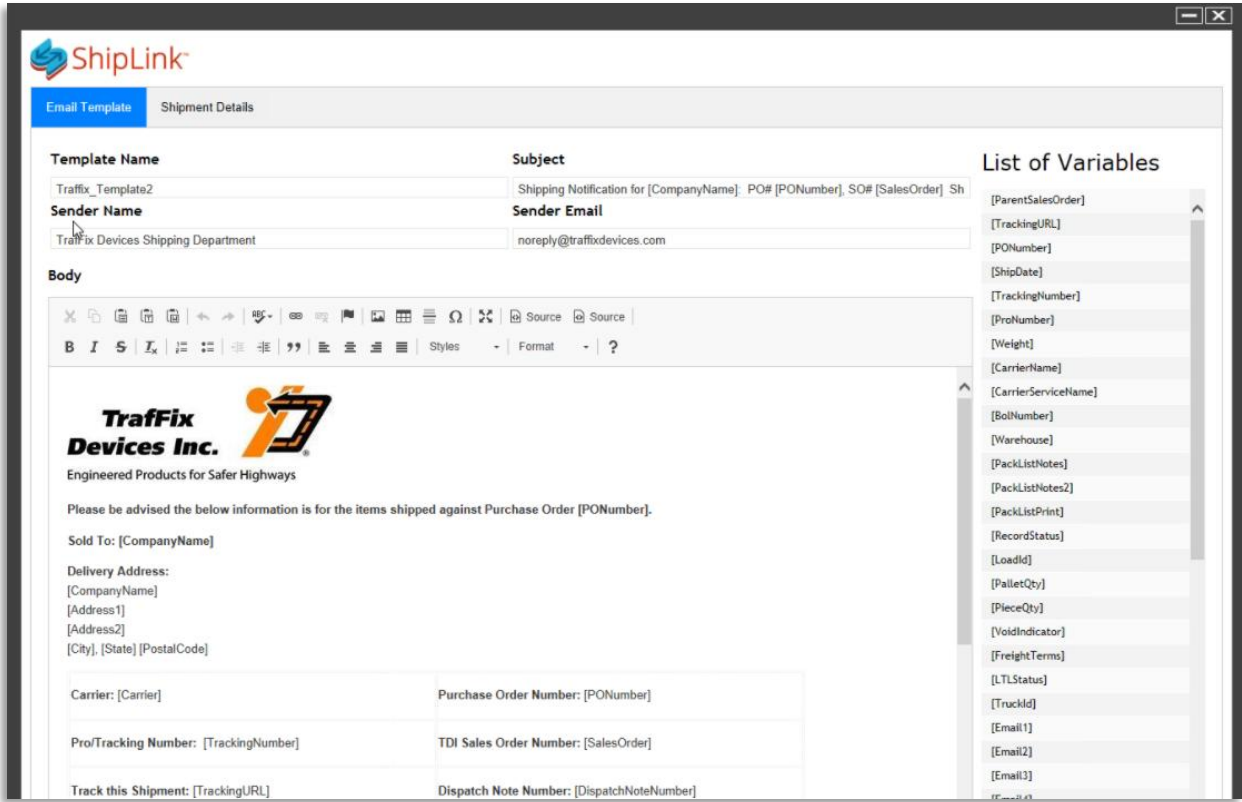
ShipLink

Email Template
Shipment Details

Template Name
Traffix_Template2

Subject
Shipping Notification for [CompanyName]: PO# [PONumber], SO# [SalesOrder] Sh

Sender Name
TrafFix Devices Shipping Department

Sender Email
noreply@traffixdevices.com

Body

Source Source

B I S $I_x$ 99 Styles Format ?

TrafFix Devices Inc.
Engineered Products for Safer Highways

Please be advised the below information is for the items shipped against Purchase Order [PONumber].

Sold To: [CompanyName]

Delivery Address:
[CompanyName]
[Address1]
[Address2]
[City], [State] [PostalCode]

| Carrier: [Carrier] | Purchase Order Number: [PONumber] |
|---|---|
| Pro/Tracking Number: [TrackingNumber] | TDI Sales Order Number: [SalesOrder] |
| Track this Shipment: [TrackingURL] | Dispatch Note Number: [DispatchNoteNumber] |

List of Variables
[ParentSalesOrder]
[TrackingURL]
[PONumber]
[ShipDate]
[TrackingNumber]
[ProNumber]
[Weight]
[CarrierName]
[CarrierServiceName]
[BolNumber]
[Warehouse]
[PackListNotes]
[PackListNotes2]
[PackListPrint]
[RecordStatus]
[LoadId]
[PalletQty]
[PieceQty]
[VoidIndicator]
[FreightTerms]
[LTLStatus]
[TruckId]
[Email1]
[Email2]
[Email3]
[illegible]